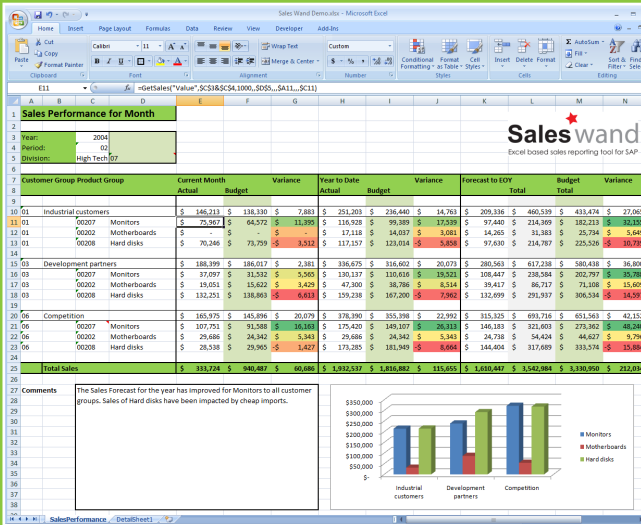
Sales Wand Demo.xlsx - Microsoft Excel

Home Insert Page Layout Formulas Data Review View Developer Add-Ins

Paste Cut Copy Format Painter Clipboard
Calibri 11 Font
Wrap Text Merge & Center Alignment
Custom Number
Conditional Formatting Format as Table Cell Styles Styles
Insert Delete Format Cells
AutoSum Fill Clear Sort & Filter Editing

E11 =GetSales("Value",$C$3&$C$4,1000,,$D$5,,,,$A11,,,$C11)

Sales Performance for Month

Year: 2004
Period: 02
Division: High Tech 07

Sales wand
Excel based sales reporting tool for SAP

| Customer Group | Product Group | | Current Month Actual | Budget | Variance | Year to Date Actual | Budget | Variance | Forecast to EOY | Total | Budget Total | Variance |
|---|---|---|---|---|---|---|---|---|---|---|---|---|
| 01 | Industrial customers | | $ 146,213 | $ 138,330 | $ 7,883 | $ 251,203 | $ 236,440 | $ 14,763 | $ 209,336 | $ 460,539 | $ 433,474 | $ 27,06 |
| 01 | 00207 | Monitors | $ 75,967 | $ 64,572 | $ 11,395 | $ 116,928 | $ 99,389 | $ 17,539 | $ 97,440 | $ 214,369 | $ 182,213 | $ 32,15 |
| 01 | 00202 | Motherboards | $ - | $ - | $ - | $ 17,118 | $ 14,037 | $ 3,081 | $ 14,265 | $ 31,383 | $ 25,734 | $ 5,64 |
| 01 | 00208 | Hard disks | $ 70,246 | $ 73,759 | -$ 3,512 | $ 117,157 | $ 123,014 | -$ 5,858 | $ 97,630 | $ 214,787 | $ 225,526 | -$ 10,73 |
| 03 | Development partners | | $ 188,399 | $ 186,017 | $ 2,381 | $ 336,675 | $ 316,602 | $ 20,073 | $ 280,563 | $ 617,238 | $ 580,438 | $ 36,80 |
| 03 | 00207 | Monitors | $ 37,097 | $ 31,532 | $ 5,565 | $ 130,137 | $ 110,616 | $ 19,521 | $ 108,447 | $ 238,584 | $ 202,797 | $ 35,78 |
| 03 | 00202 | Motherboards | $ 19,051 | $ 15,622 | $ 3,429 | $ 47,300 | $ 38,786 | $ 8,514 | $ 39,417 | $ 86,717 | $ 71,108 | $ 15,60 |
| 03 | 00208 | Hard disks | $ 132,251 | $ 138,863 | -$ 6,613 | $ 159,238 | $ 167,200 | -$ 7,962 | $ 132,699 | $ 291,937 | $ 306,534 | -$ 14,59 |
| 06 | Competition | | $ 165,975 | $ 145,896 | $ 20,079 | $ 378,380 | $ 355,398 | $ 22,992 | $ 315,325 | $ 693,716 | $ 651,563 | $ 42,15 |
| 06 | 00207 | Monitors | $ 107,751 | $ 91,588 | $ 16,163 | $ 175,420 | $ 149,107 | $ 26,313 | $ 146,183 | $ 321,603 | $ 273,362 | $ 48,24 |
| 06 | 00202 | Motherboards | $ 29,686 | $ 24,342 | $ 5,343 | $ 29,686 | $ 24,342 | $ 5,343 | $ 24,738 | $ 54,424 | $ 44,627 | $ 9,79 |
| 06 | 00208 | Hard disks | $ 28,538 | $ 29,965 | -$ 1,427 | $ 173,285 | $ 181,949 | -$ 8,664 | $ 144,404 | $ 317,689 | $ 333,574 | -$ 15,88 |
| | Total Sales | | $ 500,587 | $ 470,244 | $ 30,344 | $ 966,237 | $ 908,441 | $ 57,797 | $ 805,223 | $ 1,771,494 | $ 1,665,475 | $ 106,02 |

Comments
The Sales Forecast for the year has improved for Monitors to all customer groups. Sales of Hard disks have been impacted by cheap imports.

$350,000
$300,000
$250,000
$200,000
$150,000
$100,000
$50,000
$-
Industrial customers
Development partners
Competition
Monitors
Motherboards
Hard disks

SalesPerformance DetailSheet1